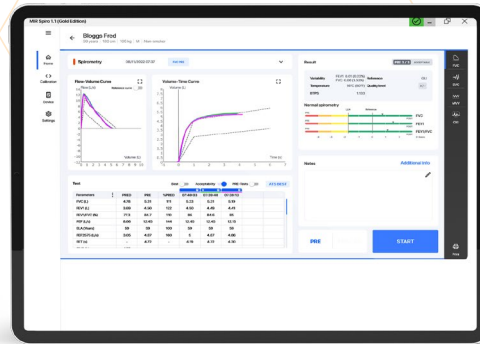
MIR Spiro 1.1 (Gold Edition)

Bloggs Fred
38 years | 180 cm | 100 kg | M | Non-smoker

Home
Calibration
Devices
Settings

Spirometry
08/11/2022 07:37
Flow-Volume Curve
Volume-Time Curve
Flow (L/s)
Volume (L)
Time (s)

Result
Variability
Reference
Temperature
Quality level
BTPS

Normal spirometry
FVC
FEV1
FEV1/FVC

Test
Parameters
PRED
PRE
%PRED

FVC (L)
FEV1 (L)
FEV1/FVC (%)
PEF (L/s)
ELA (Years)
FEF25-75 (L/s)
FET (s)

Notes
Additional info

PRE
START

FVC
SVC
MVV
PBF
Print